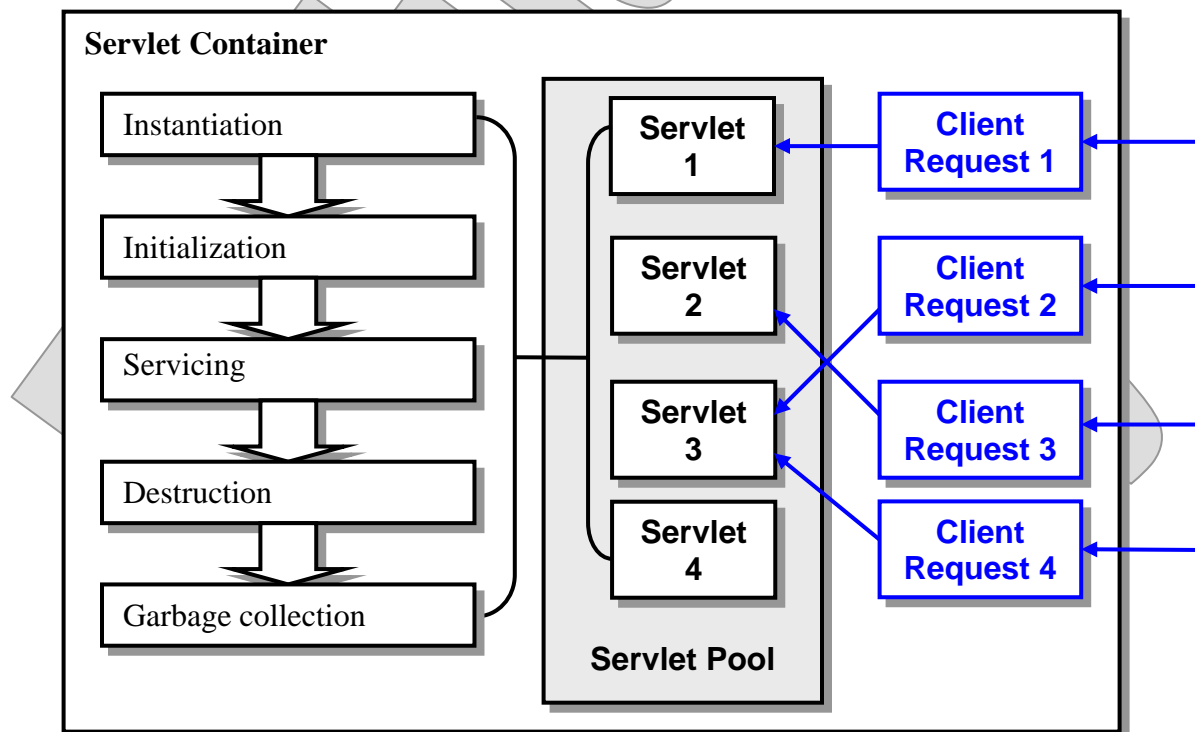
Servlet Container

Instantiation

Initialization

Servicing

Destruction

Garbage collection

Servlet 1

Servlet 2

Servlet 3

Servlet 4

Servlet Pool

Client Request 1

Client Request 2

Client Request 3

Client Request 4